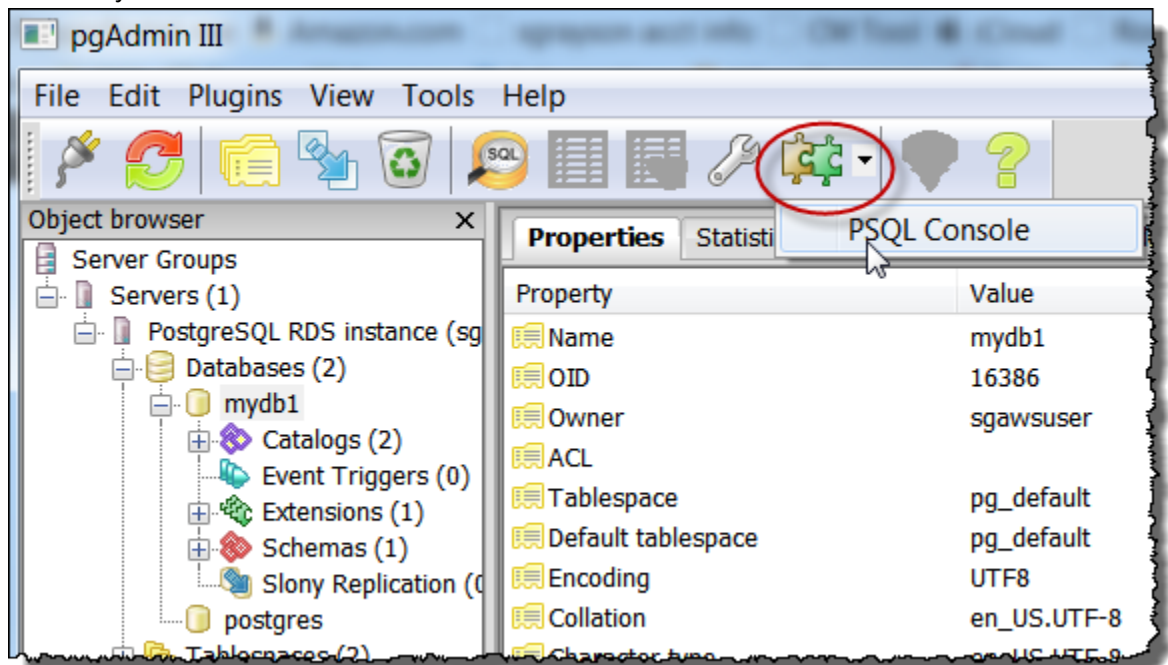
pgAdmin III

File Edit Plugins View Tools Help

Object browser ×

Server Groups
Servers (1)
PostgreSQL RDS instance (sg
Databases (2)
mydb1
Catalogs (2)
Event Triggers (0)
Extensions (1)
Schemas (1)
Slony Replication (0
postgres
Tablespaces (2)

Properties Statisti

PSQL Console

| Property | Value |
|---|---|
| Name | mydb1 |
| OID | 16386 |
| Owner | sgawsuser |
| ACL | |
| Tablespace | pg_default |
| Default tablespace | pg_default |
| Encoding | UTF8 |
| Collation | en_US.UTF-8 |
| Character type | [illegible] |